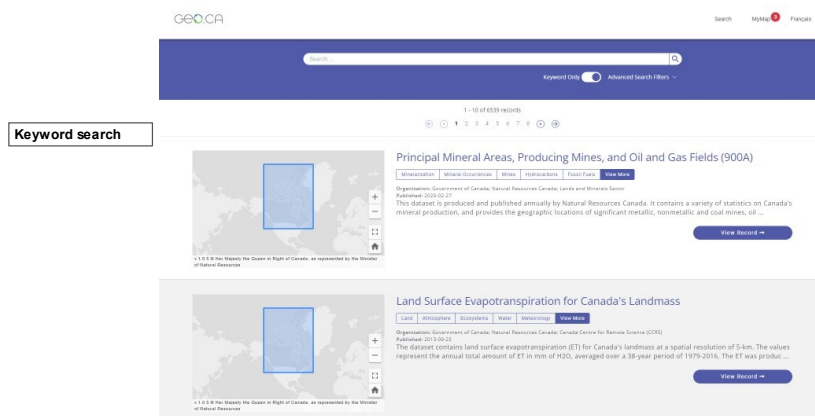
GEO.CA

Search MyMap 0 Français

Search ...

Keyword Only Advanced Search Filters

1 - 10 of 6539 records

1 2 3 4 5 6 7 8

Keyword search

v 1.0.5 © Her Majesty the Queen in Right of Canada, as represented by the Minister of Natural Resources

Principal Mineral Areas, Producing Mines, and Oil and Gas Fields (900A)

Mineralization Mineral Occurrences Mines Hydrocarbons Fossil Fuels View More

Organisation: Government of Canada; Natural Resources Canada; Lands and Minerals Sector
Published: 2020-02-27
This dataset is produced and published annually by Natural Resources Canada. It contains a variety of statistics on Canada's mineral production, and provides the geographic locations of significant metallic, nonmetallic and coal mines, oil ...

View Record →

v 1.0.5 © Her Majesty the Queen in Right of Canada, as represented by the Minister of Natural Resources

Land Surface Evapotranspiration for Canada's Landmass

Land Atmosphere Ecosystems Water Meteorology View More

Organisation: Government of Canada; Natural Resources Canada; Canada Centre for Remote Science (CCRS)
Published: 2013-09-23
The dataset contains land surface evapotranspiration (ET) for Canada's landmass at a spatial resolution of 5-km. The values represent the annual total amount of ET in mm of H2O, averaged over a 38-year period of 1979-2016. The ET was produc ...

View Record →